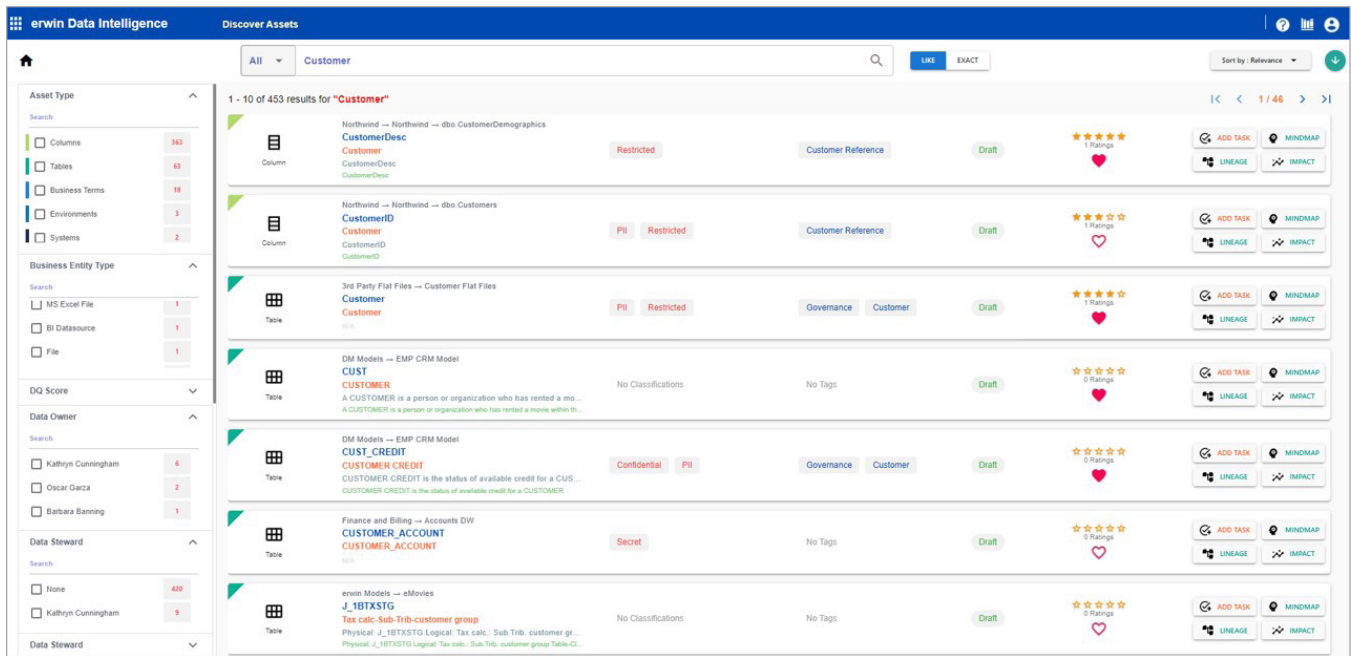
erwin Data Intelligence
Discover Assets

All
Customer
LIKE
EXACT
Sort by : Relevance

Asset Type
Search
Columns 363
Tables 63
Business Terms 18
Environments 3
Systems 2

Business Entity Type
Search
MS Excel File 1
BI Datasource 1
File 1

DQ Score

Data Owner
Search
Kathryn Cunningham 6
Oscar Garza 2
Barbara Banning 1

Data Steward
Search
None 420
Kathryn Cunningham 9

Data Steward

1 - 10 of 453 results for "Customer"
1/46

Column
Northwind → Northwind → dbo.CustomerDemographics
CustomerDesc
Customer
CustomerDesc
CustomerDesc
Restricted
Customer Reference
Draft
1 Ratings
ADD TASK
MINDMAP
LINEAGE
IMPACT

Column
Northwind → Northwind → dbo.Customers
CustomerID
Customer
CustomerID
CustomerID
PII
Restricted
Customer Reference
Draft
1 Ratings
ADD TASK
MINDMAP
LINEAGE
IMPACT

Table
3rd Party Flat Files → Customer Flat Files
Customer
Customer
N/A
PII
Restricted
Governance
Customer
Draft
1 Ratings
ADD TASK
MINDMAP
LINEAGE
IMPACT

Table
DM Models → EMP CRM Model
CUST
CUSTOMER
A CUSTOMER is a person or organization who has rented a mo...
A CUSTOMER is a person or organization who has rented a movie within th...
No Classifications
No Tags
Draft
0 Ratings
ADD TASK
MINDMAP
LINEAGE
IMPACT

Table
DM Models → EMP CRM Model
CUST_CREDIT
CUSTOMER CREDIT
CUSTOMER CREDIT is the status of available credit for a CUS...
CUSTOMER CREDIT is the status of available credit for a CUSTOMER.
Confidential
PII
Governance
Customer
Draft
0 Ratings
ADD TASK
MINDMAP
LINEAGE
IMPACT

Table
Finance and Billing → Accounts DW
CUSTOMER_ACCOUNT
CUSTOMER_ACCOUNT
N/A
Secret
No Tags
Draft
0 Ratings
ADD TASK
MINDMAP
LINEAGE
IMPACT

Table
erwin Models → eMovies
J_1BTXSTG
Tax calc-Sub-Trib-customer group
Physical: J_1BTXSTG Logical: Tax calc.: Sub.Trib. customer gr...
Physical: J_1BTXSTG Logical: Tax calc.: Sub.Trib. customer group Table-Cl...
No Classifications
No Tags
Draft
0 Ratings
ADD TASK
MINDMAP
LINEAGE
IMPACT